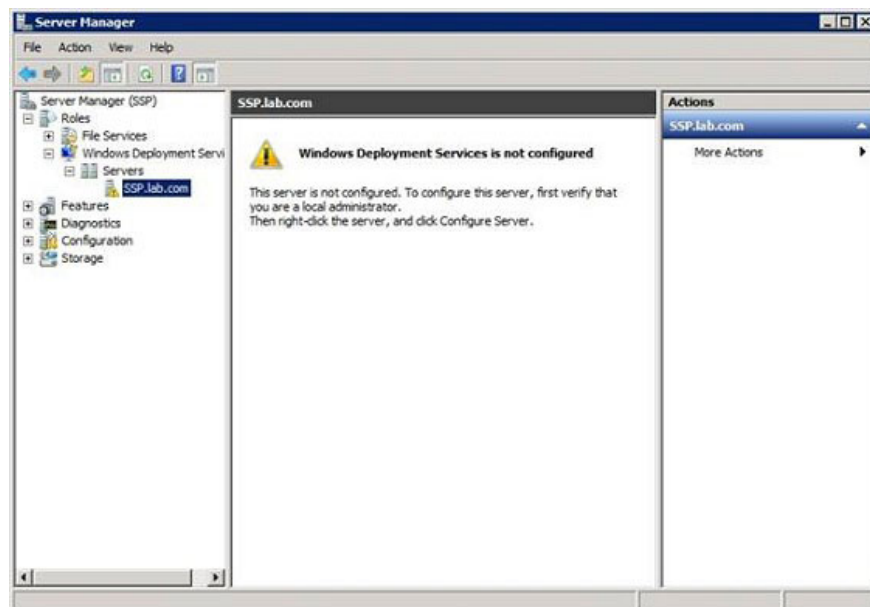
Server Manager

File Action View Help

Server Manager (SSP)
Roles
File Services
Windows Deployment Servi
Servers
SSP.lab.com
Features
Diagnostics
Configuration
Storage

SSP.lab.com

Windows Deployment Services is not configured

This server is not configured. To configure this server, first verify that you are a local administrator.
Then right-click the server, and click Configure Server.

Actions
SSP.lab.com
More Actions